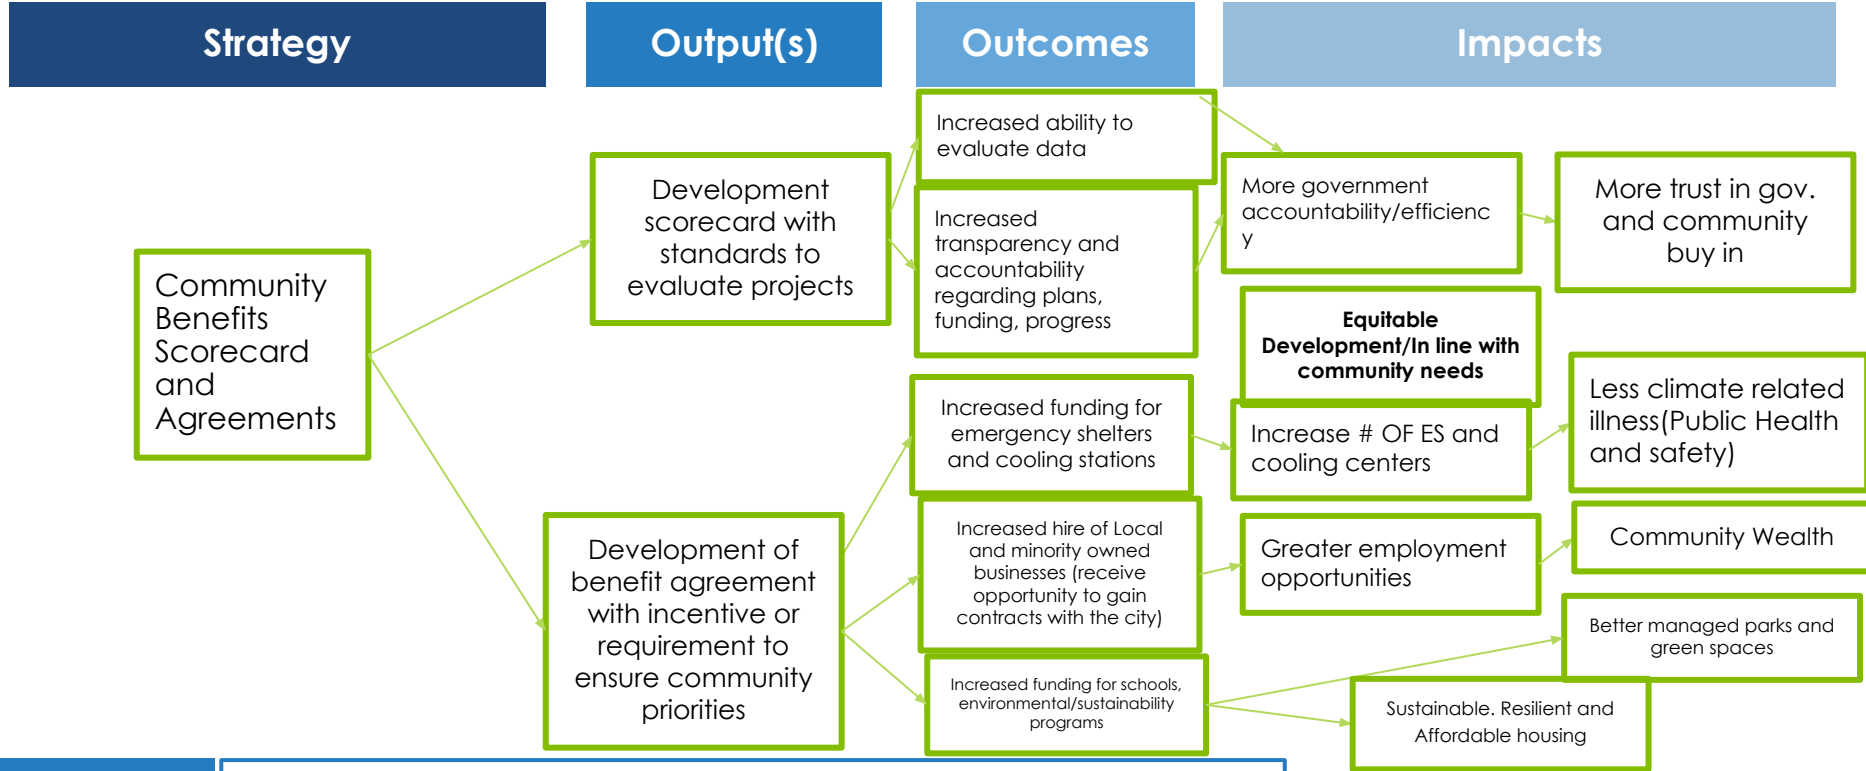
Strategy

Output(s)

Outcomes

Impacts

Community Benefits Scorecard and Agreements

Development scorecard with standards to evaluate projects

Development of benefit agreement with incentive or requirement to ensure community priorities

Increased ability to evaluate data

Increased transparency and accountability regarding plans, funding, progress

Increased funding for emergency shelters and cooling stations

Increased hire of Local and minority owned businesses (receive opportunity to gain contracts with the city)

Increased funding for schools, environmental/sustainability programs

More government accountability/efficiency

Equitable Development/In line with community needs

Increase # OF ES and cooling centers

Greater employment opportunities

Sustainable. Resilient and Affordable housing

More trust in gov. and community buy in

Less climate related illness(Public Health and safety)

Community Wealth

Better managed parks and green spaces